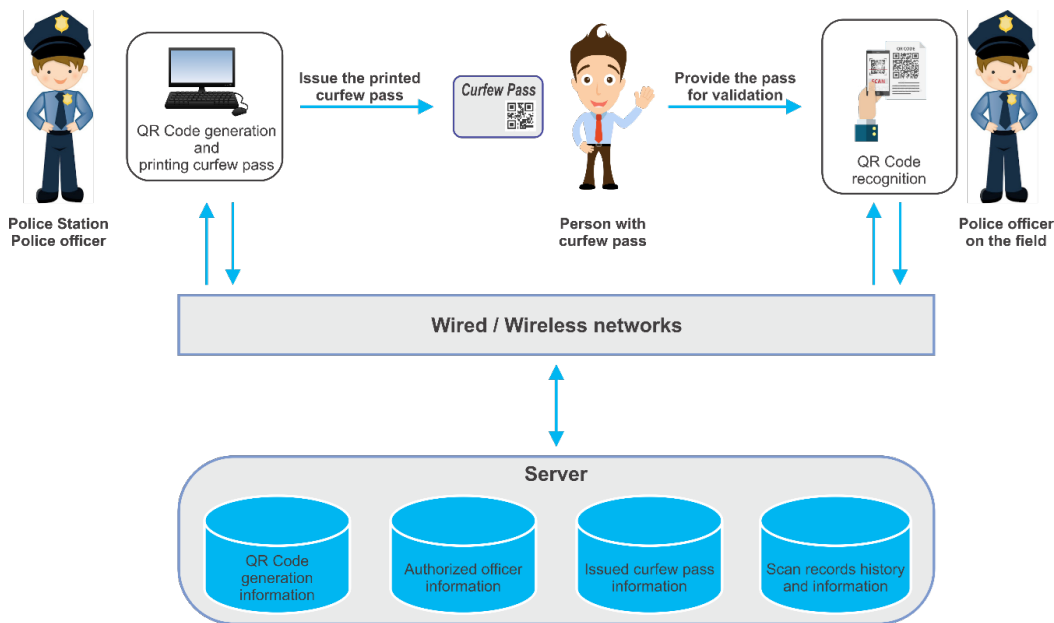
Police Station Police officer

QR Code generation and printing curfew pass

Issue the printed curfew pass

Curfew Pass

Person with curfew pass

Provide the pass for validation

QR CODE

SCAN

QR Code recognition

Police officer on the field

Wired / Wireless networks

Server

QR Code generation information

Authorized officer information

Issued curfew pass information

Scan records history and information